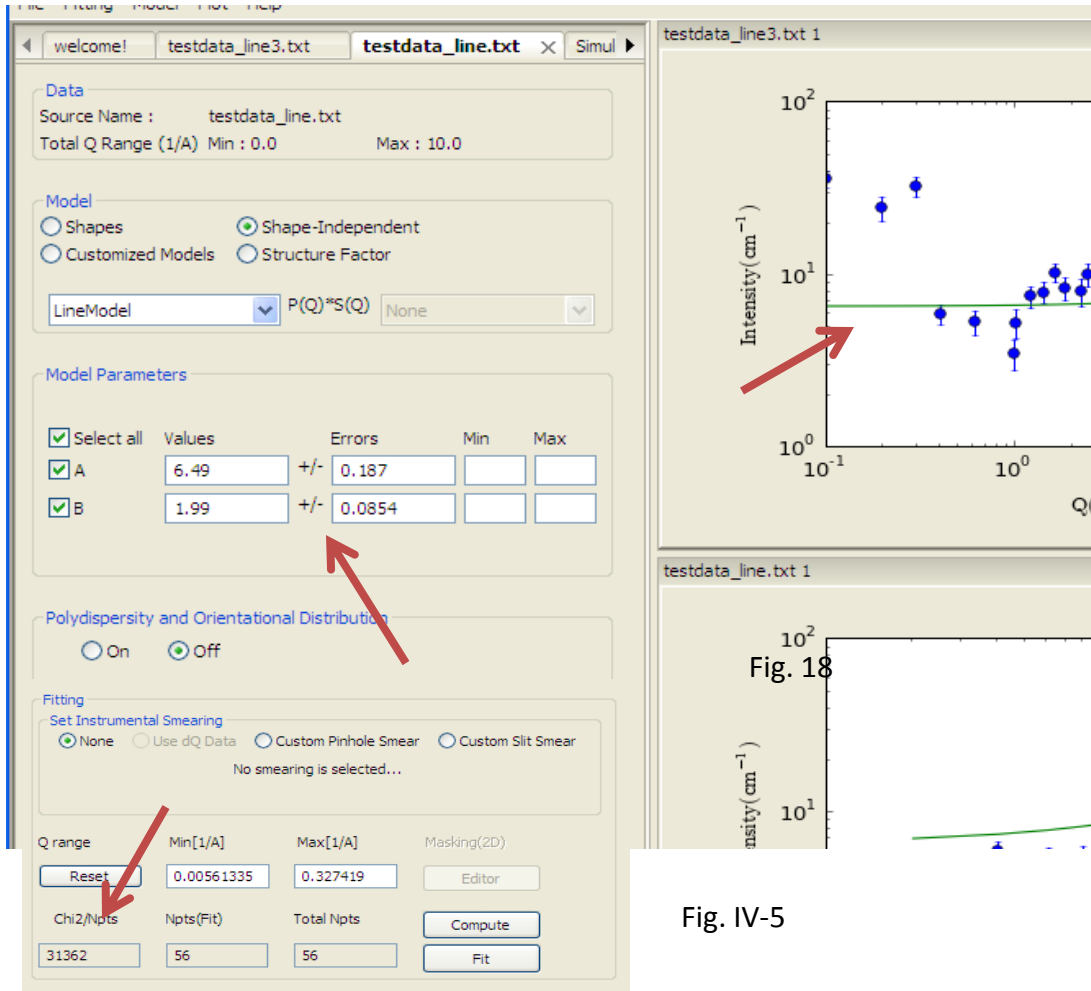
File Fitting Model Plot Help

welcome! testdata_line3.txt testdata_line.txt Simul

Data
Source Name : testdata_line.txt
Total Q Range (1/A) Min : 0.0 Max : 10.0

Model
Shapes
Shape-Independent
Customized Models
Structure Factor
LineModel
P(Q)*S(Q)
None

Model Parameters
| Select all | Values | | Errors | Min | Max |
|---|---|---|---|---|---|
| A | 6.49 | +/- | 0.187 | | |
| B | 1.99 | +/- | 0.0854 | | |

Polydispersity and Orientational Distribution
On Off

Fitting
Set Instrumental Smearing
None Use dQ Data Custom Pinhole Smear Custom Slit Smear
No smearing is selected...

Q range Min[1/A] Max[1/A] Masking(2D)
Reset 0.00561335 0.327419 Editor
Chi2/Npts Npts(Fit) Total Npts Compute
31362 56 56 Fit

testdata_line3.txt 1
$10^2$
Intensity$(\mathrm{cm}^{-1})$
$10^1$
$10^0$
$10^{-1}$ $10^0$
Q(

testdata_line.txt 1
$10^2$
Fig. 18
ntensity$(\mathrm{cm}^{-1})$
$10^1$

Fig. IV-5